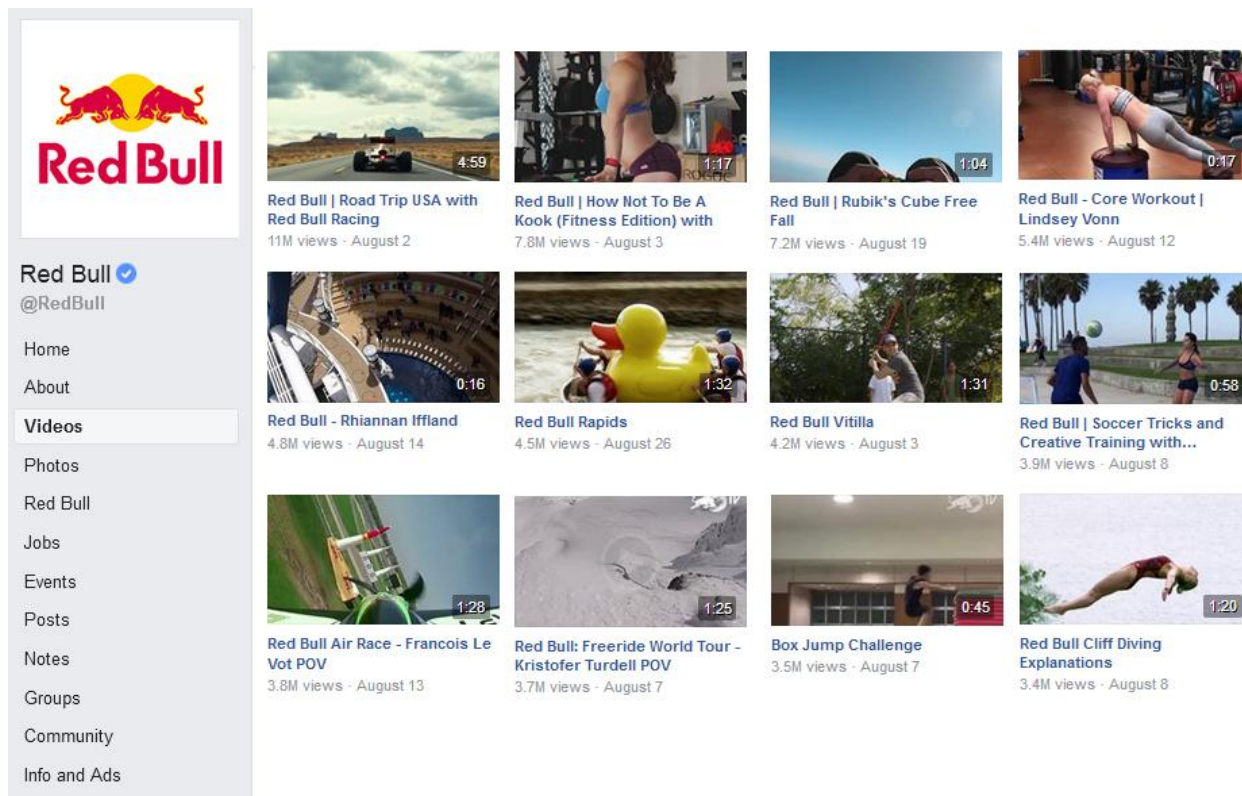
Red Bull

Red Bull
@RedBull

Home
About
Videos
Photos
Red Bull
Jobs
Events
Posts
Notes
Groups
Community
Info and Ads

4:59
Red Bull | Road Trip USA with Red Bull Racing
11M views · August 2

1:17
Red Bull | How Not To Be A Kook (Fitness Edition) with
7.8M views · August 3

1:04
Red Bull | Rubik's Cube Free Fall
7.2M views · August 19

0:17
Red Bull - Core Workout | Lindsey Vonn
5.4M views · August 12

0:16
Red Bull - Rhiannan Iffland
4.8M views · August 14

1:32
Red Bull Rapids
4.5M views · August 26

1:31
Red Bull Vitilla
4.2M views · August 3

0:58
Red Bull | Soccer Tricks and Creative Training with...
3.9M views · August 8

1:28
Red Bull Air Race - Francois Le Vot POV
3.8M views · August 13

1:25
Red Bull: Freeride World Tour - Kristofer Turdell POV
3.7M views · August 7

0:45
Box Jump Challenge
3.5M views · August 7

1:20
Red Bull Cliff Diving Explanations
3.4M views · August 8